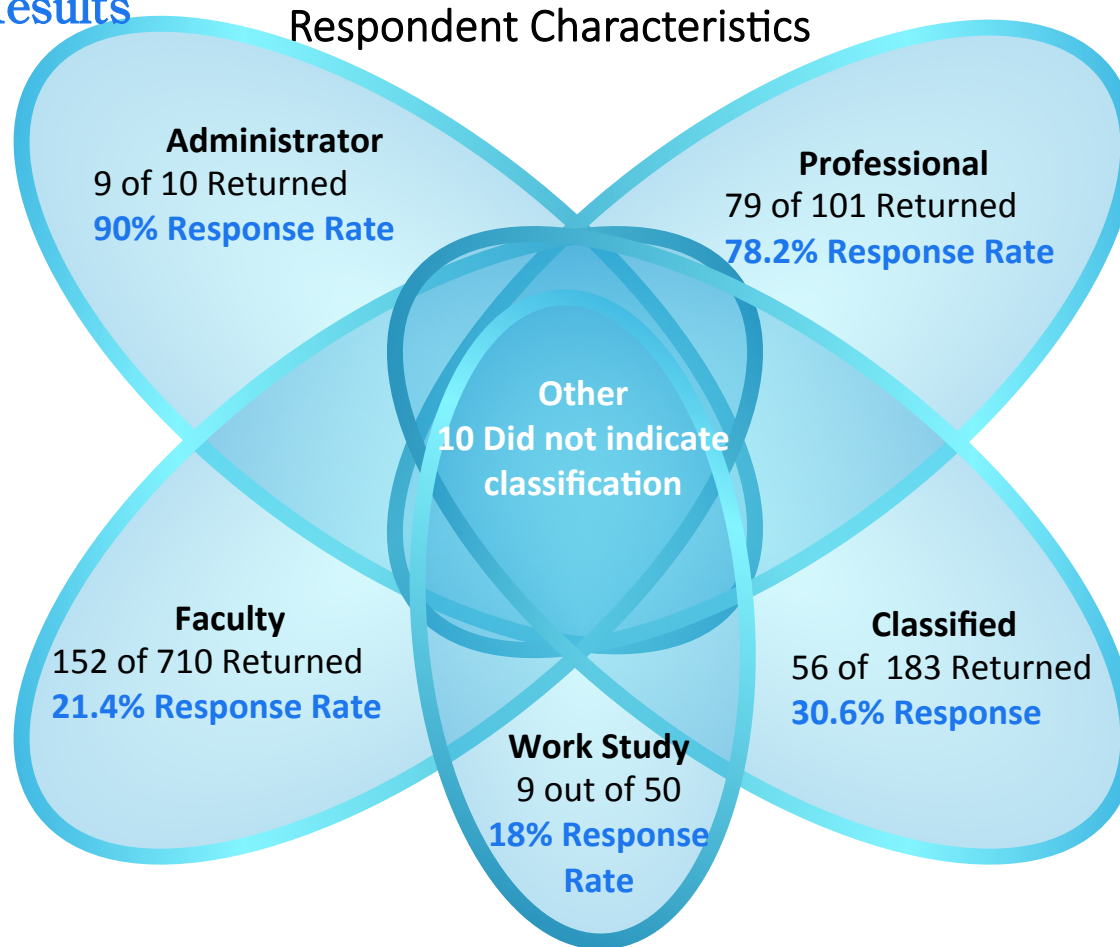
esults

Respondent Characteristics

Administrator
9 of 10 Returned
90% Response Rate

Professional
79 of 101 Returned
78.2% Response Rate

Other
10 Did not indicate classification

Faculty
152 of 710 Returned
21.4% Response Rate

Classified
56 of 183 Returned
30.6% Response

Work Study
9 out of 50
18% Response Rate